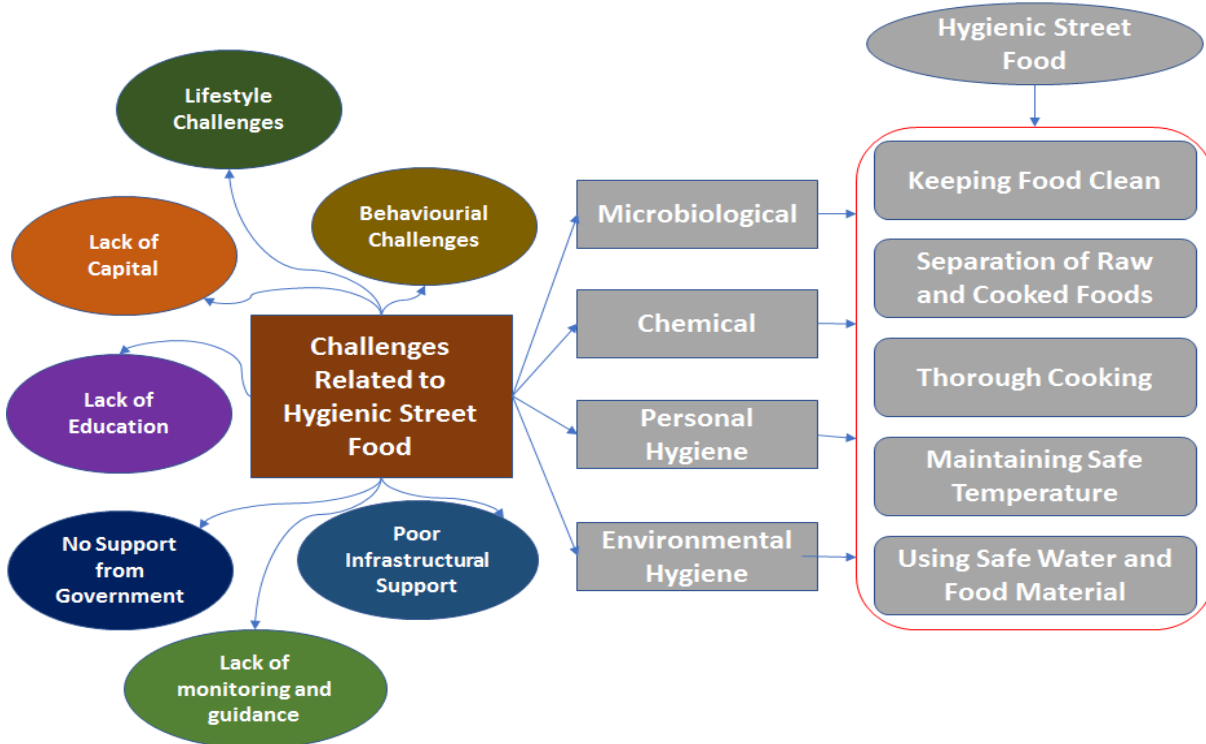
Lifestyle Challenges

Behaviourial Challenges

Lack of Capital

Lack of Education

Challenges Related to Hygienic Street Food

No Support from Government

Poor Infrastructural Support

Lack of monitoring and guidance

Microbiological

Chemical

Personal Hygiene

Environmental Hygiene

Hygienic Street Food

Keeping Food Clean

Separation of Raw and Cooked Foods

Thorough Cooking

Maintaining Safe Temperature

Using Safe Water and Food Material